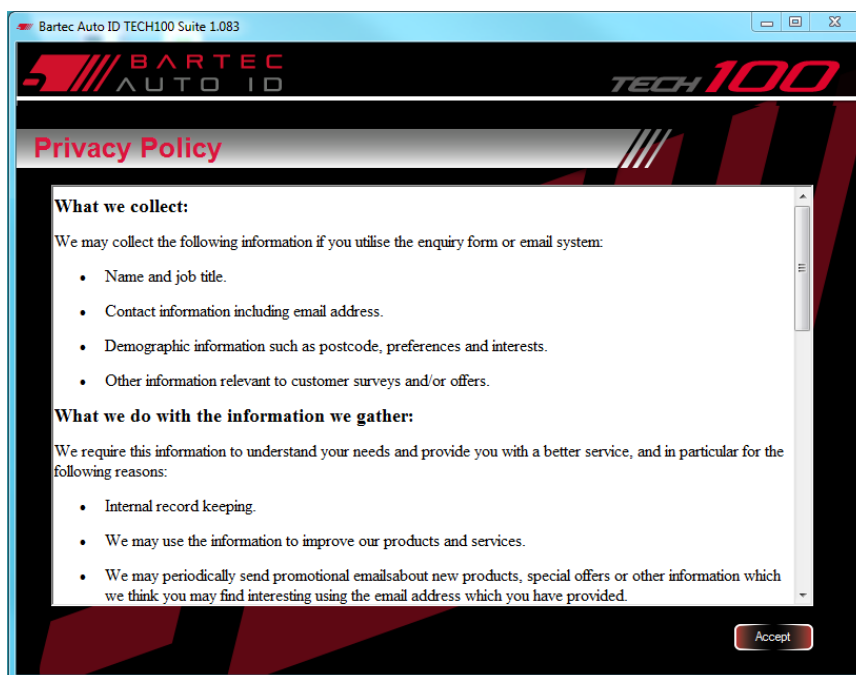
Bartec Auto ID TECH100 Suite 1.083

BARTEC AUTO ID

TECH100

Privacy Policy

What we collect:

We may collect the following information if you utilise the enquiry form or email system:

- Name and job title.
- Contact information including email address.
- Demographic information such as postcode, preferences and interests.
- Other information relevant to customer surveys and/or offers.

What we do with the information we gather:

We require this information to understand your needs and provide you with a better service, and in particular for the following reasons:

- Internal record keeping.
- We may use the information to improve our products and services.
- We may periodically send promotional emailsabout new products, special offers or other information which we think you may find interesting using the email address which you have provided.

Accept